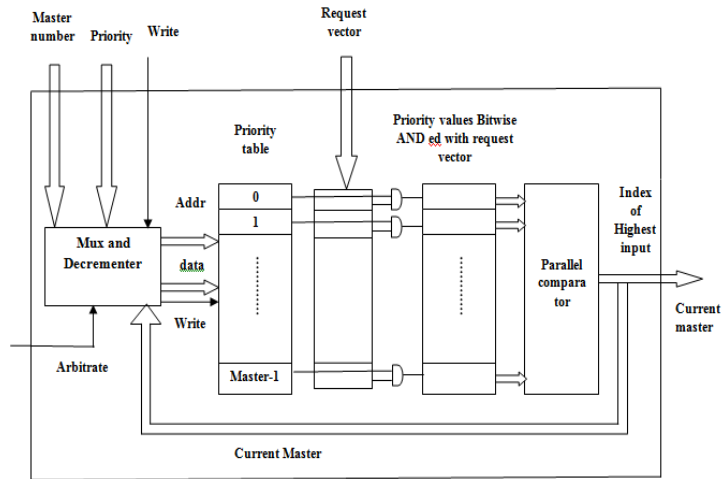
Master number

Priority

Write

Request vector

Priority table

Priority values Bitwise AND ed with request vector

Addr

0

1

Mux and Decrementer

data

Write

Master-1

Parallel comparator

Index of Highest input

Current master

Arbitrate

Current Master